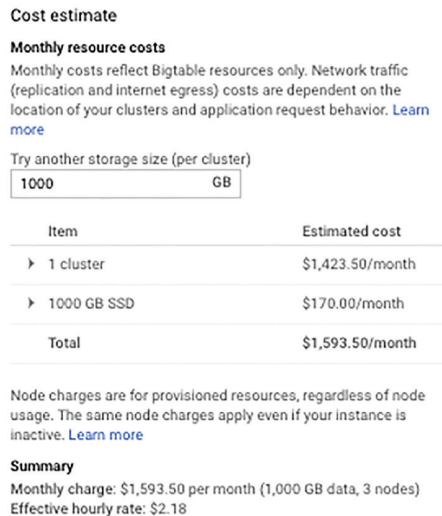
Cost estimate

Monthly resource costs

Monthly costs reflect Bigtable resources only. Network traffic (replication and internet egress) costs are dependent on the location of your clusters and application request behavior. Learn more

Try another storage size (per cluster)

1000 GB

| Item | Estimated cost |
|---|---|
| 1 cluster | \$1,423.50/month |
| 1000 GB SSD | \$170.00/month |
| Total | \$1,593.50/month |

Node charges are for provisioned resources, regardless of node usage. The same node charges apply even if your instance is inactive. Learn more

Summary

Monthly charge: \$1,593.50 per month (1,000 GB data, 3 nodes)
Effective hourly rate: \$2.18